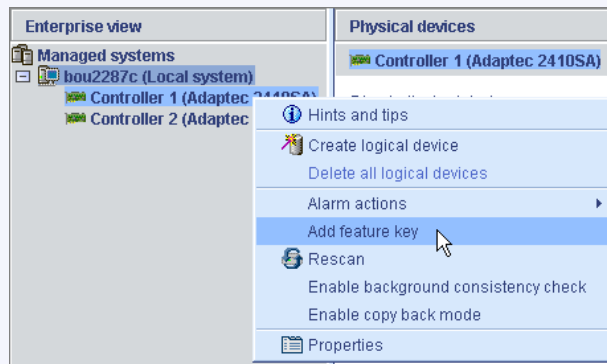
Enterprise view

Managed systems
bou2287c (Local system)
Controller 1 (Adaptec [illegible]
Controller 2 (Adaptec

Physical devices

Controller 1 (Adaptec 2410SA)

Hints and tips
Create logical device
Delete all logical devices
Alarm actions
Add feature key
Rescan
Enable background consistency check
Enable copy back mode
Properties